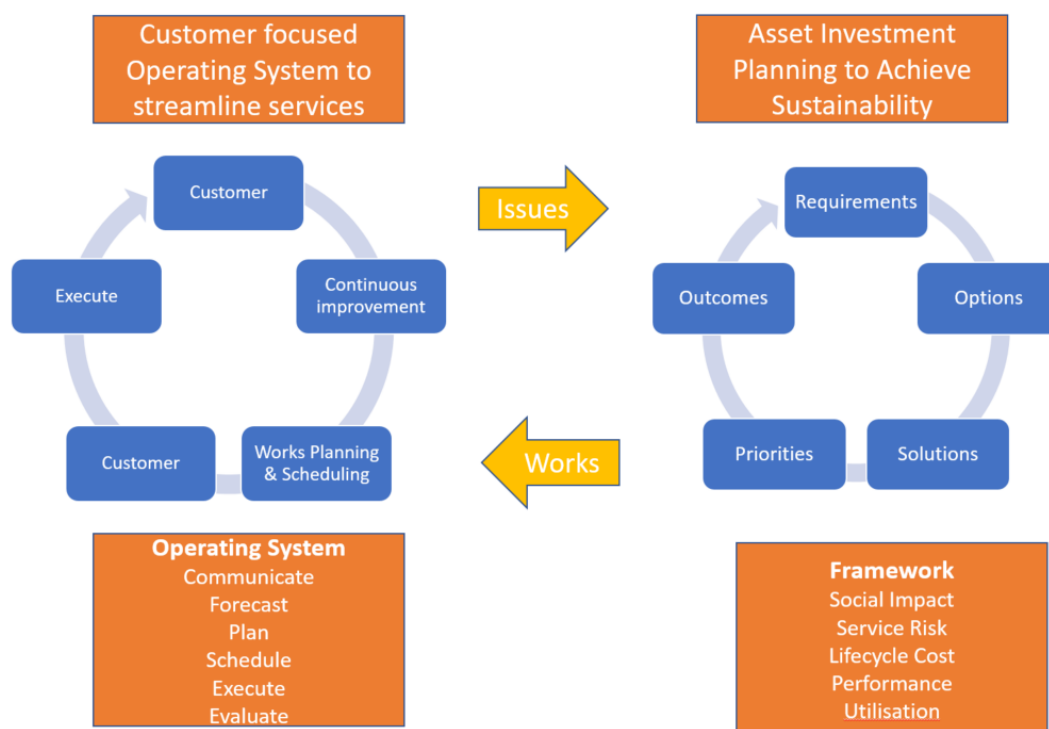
Customer focused Operating System to streamline services

Asset Investment Planning to Achieve Sustainability

Customer

Continuous improvement

Works Planning & Scheduling

Customer

Execute

Issues

Works

Requirements

Options

Solutions

Priorities

Outcomes

**Operating System**
Communicate
Forecast
Plan
Schedule
Execute
Evaluate

**Framework**
Social Impact
Service Risk
Lifecycle Cost
Performance
Utilisation